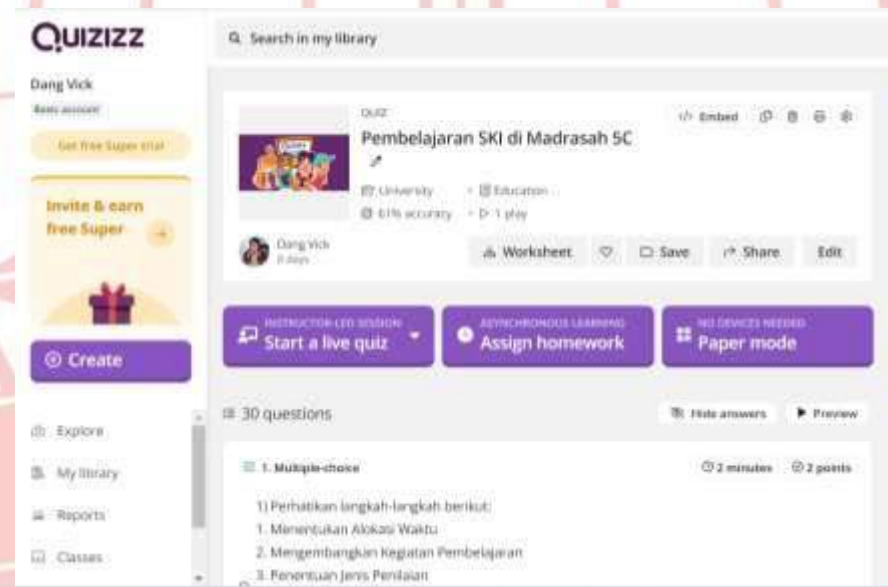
QUIZIZZ

Search in my library

Dang Vick
Basic account

Get free Super trial

Invite & earn free Super

Create

Explore
My library
Reports
Classes

QUIZ
Pembelajaran SKI di Madrasah 5C

Embed

University · Education
61% accuracy · 1 play

Dang Vick
8 days

Worksheet
Save
Share
Edit

INSTRUCTOR-LED SESSION
Start a live quiz

ASYNCHRONOUS LEARNING
Assign homework

NO DEVICES NEEDED
Paper mode

30 questions

Hide answers
Preview

1. Multiple-choice

2 minutes
2 points

1) Perhatikan langkah-langkah berikut:
1. Menentukan Alokasi Waktu
2. Mengembangkan Kegiatan Pembelajaran
3. Penentuan Jenis Penilaian